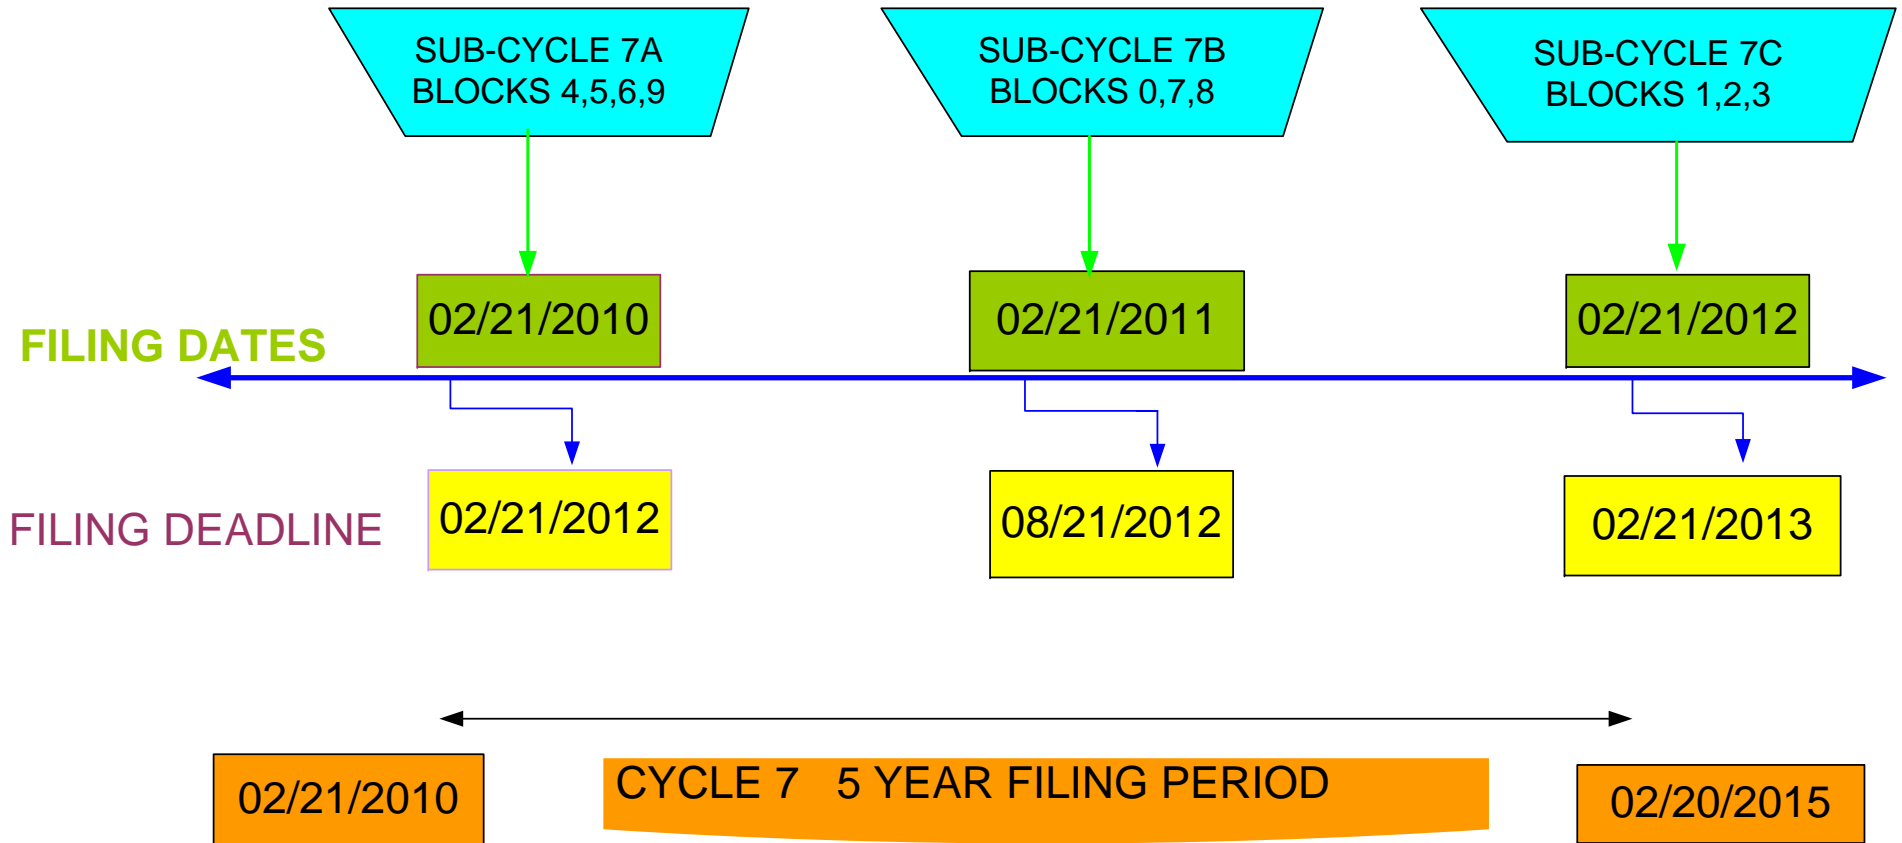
SUB-CYCLE 7A
BLOCKS 4,5,6,9

SUB-CYCLE 7B
BLOCKS 0,7,8

SUB-CYCLE 7C
BLOCKS 1,2,3

FILING DATES

02/21/2010

02/21/2011

02/21/2012

FILING DEADLINE

02/21/2012

08/21/2012

02/21/2013

02/21/2010

CYCLE 7 5 YEAR FILING PERIOD

02/20/2015